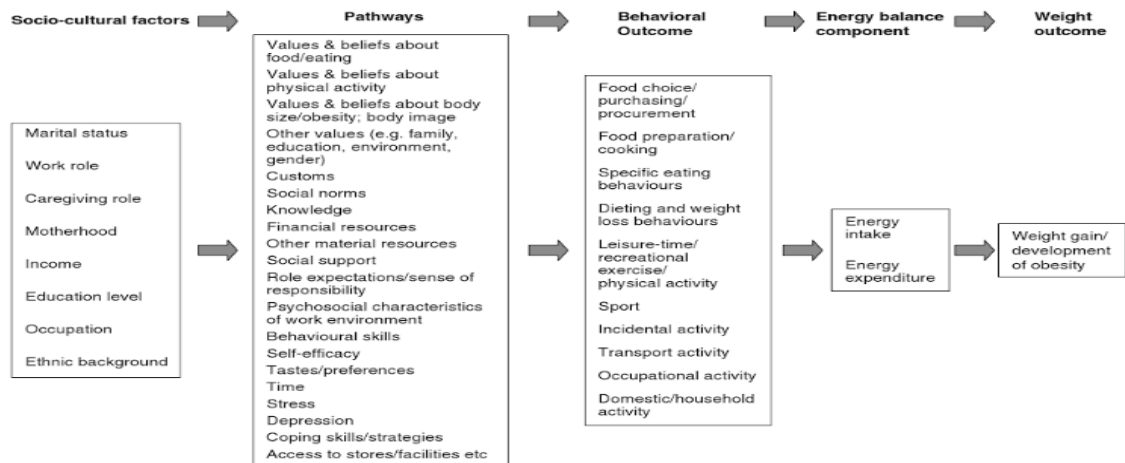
Socio-cultural factors

Pathways

Behavioral Outcome

Energy balance component

Weight outcome

Marital status
Work role
Caregiving role
Motherhood
Income
Education level
Occupation
Ethnic background

Values & beliefs about food/eating
Values & beliefs about physical activity
Values & beliefs about body size/obesity; body image
Other values (e.g. family, education, environment, gender)
Customs
Social norms
Knowledge
Financial resources
Other material resources
Social support
Role expectations/sense of responsibility
Psychosocial characteristics of work environment
Behavioural skills
Self-efficacy
Tastes/preferences
Time
Stress
Depression
Coping skills/strategies
Access to stores/facilities etc

Food choice/ purchasing/ procurement
Food preparation/ cooking
Specific eating behaviours
Dieting and weight loss behaviours
Leisure-time/ recreational exercise/ physical activity
Sport
Incidental activity
Transport activity
Occupational activity
Domestic/household activity

Energy intake
Energy expenditure

Weight gain/ development of obesity